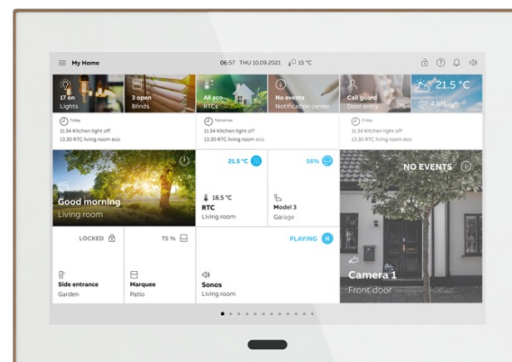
My Home

06:57 THU 10.09.2021 15 °C

17 on
Lights

3 open
Blinds

All eco
RTCs

No events
Notification center

Call guard
Door entry

21.5 °C

Today
11:34 Kitchen light off
13:30 RTC living room eco

Tomorrow
11:34 Kitchen light off
13:30 RTC living room eco

Today
11:34 Kitchen light off
13:30 RTC living room eco

Good morning
Living room

21.5 °C

18.5 °C
RTC
Living room

55%

Model 3
Garage

NO EVENTS

LOCKED

Side entrance
Garden

75 %

Marquee
Patio

PLAYING

Sonos
Living room

Camera 1
Front door